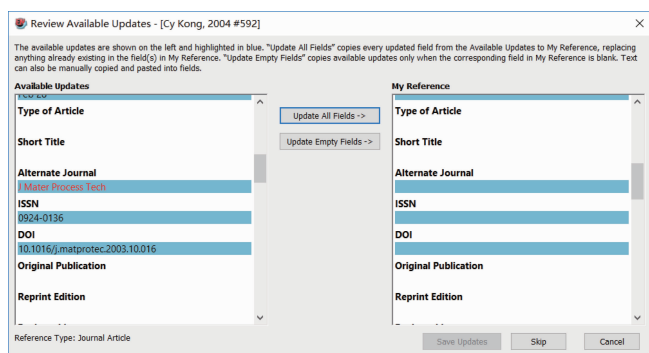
Review Available Updates - [Cy Kong, 2004 #592]

The available updates are shown on the left and highlighted in blue. "Update All Fields" copies every updated field from the Available Updates to My Reference, replacing anything already existing in the field(s) in My Reference. "Update Empty Fields" copies available updates only when the corresponding field in My Reference is blank. Text can also be manually copied and pasted into fields.

Available Updates

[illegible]

Type of Article

Short Title

Alternate Journal

J Mater Process Tech

ISSN

0924-0136

DOI

10.1016/j.matprotec.2003.10.016

Original Publication

Reprint Edition

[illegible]

Update All Fields ->

Update Empty Fields ->

My Reference

Type of Article

Short Title

Alternate Journal

ISSN

DOI

Original Publication

Reprint Edition

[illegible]

Reference Type: Journal Article

Save Updates

Skip

Cancel